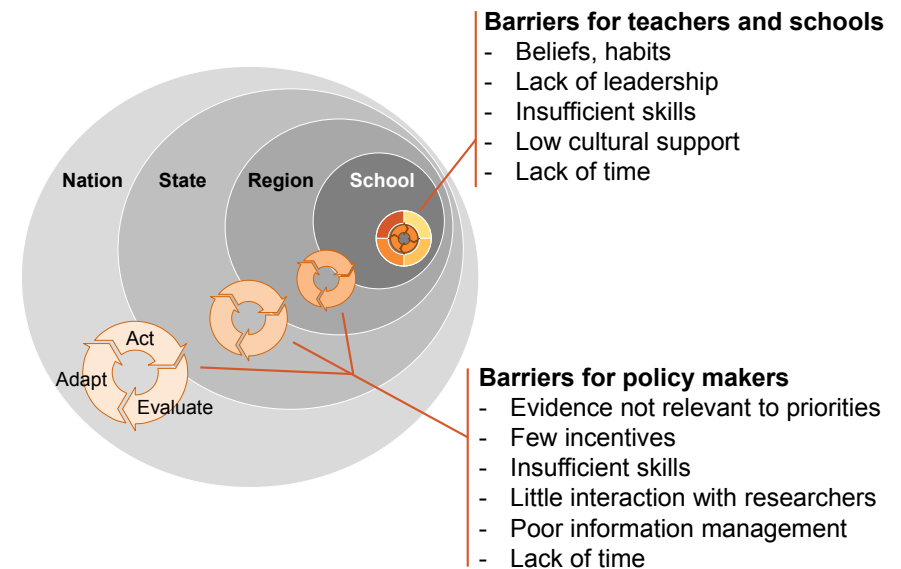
Barriers for teachers and schools
- Beliefs, habits
- Lack of leadership
- Insufficient skills
- Low cultural support
- Lack of time

Nation
State
Region
School

Act
Adapt
Evaluate

Barriers for policy makers
- Evidence not relevant to priorities
- Few incentives
- Insufficient skills
- Little interaction with researchers
- Poor information management
- Lack of time